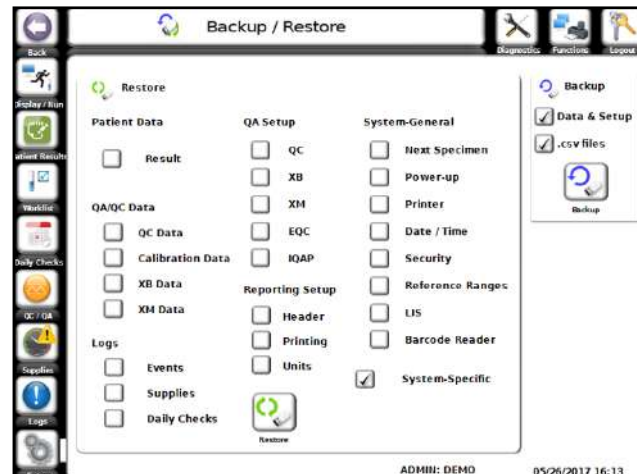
Back
Backup / Restore
Diagnostics Functions Logout
Display / Run
atient Results
Worklist
Daily Checks
QC / QA
Supplies
Logs

Restore

Patient Data
Result

QA/QC Data
QC Data
Calibration Data
XB Data
XM Data

Logs
Events
Supplies
Daily Checks

QA Setup
QC
XB
XM
EQC
IQAP

Reporting Setup
Header
Printing
Units

Restore

System-General
Next Specimen
Power-up
Printer
Date / Time
Security
Reference Ranges
LIS
Barcode Reader
System-Specific

Backup
Data & Setup
.csv files
Backup

ADMIN: DEMO
05/26/2017 16:13